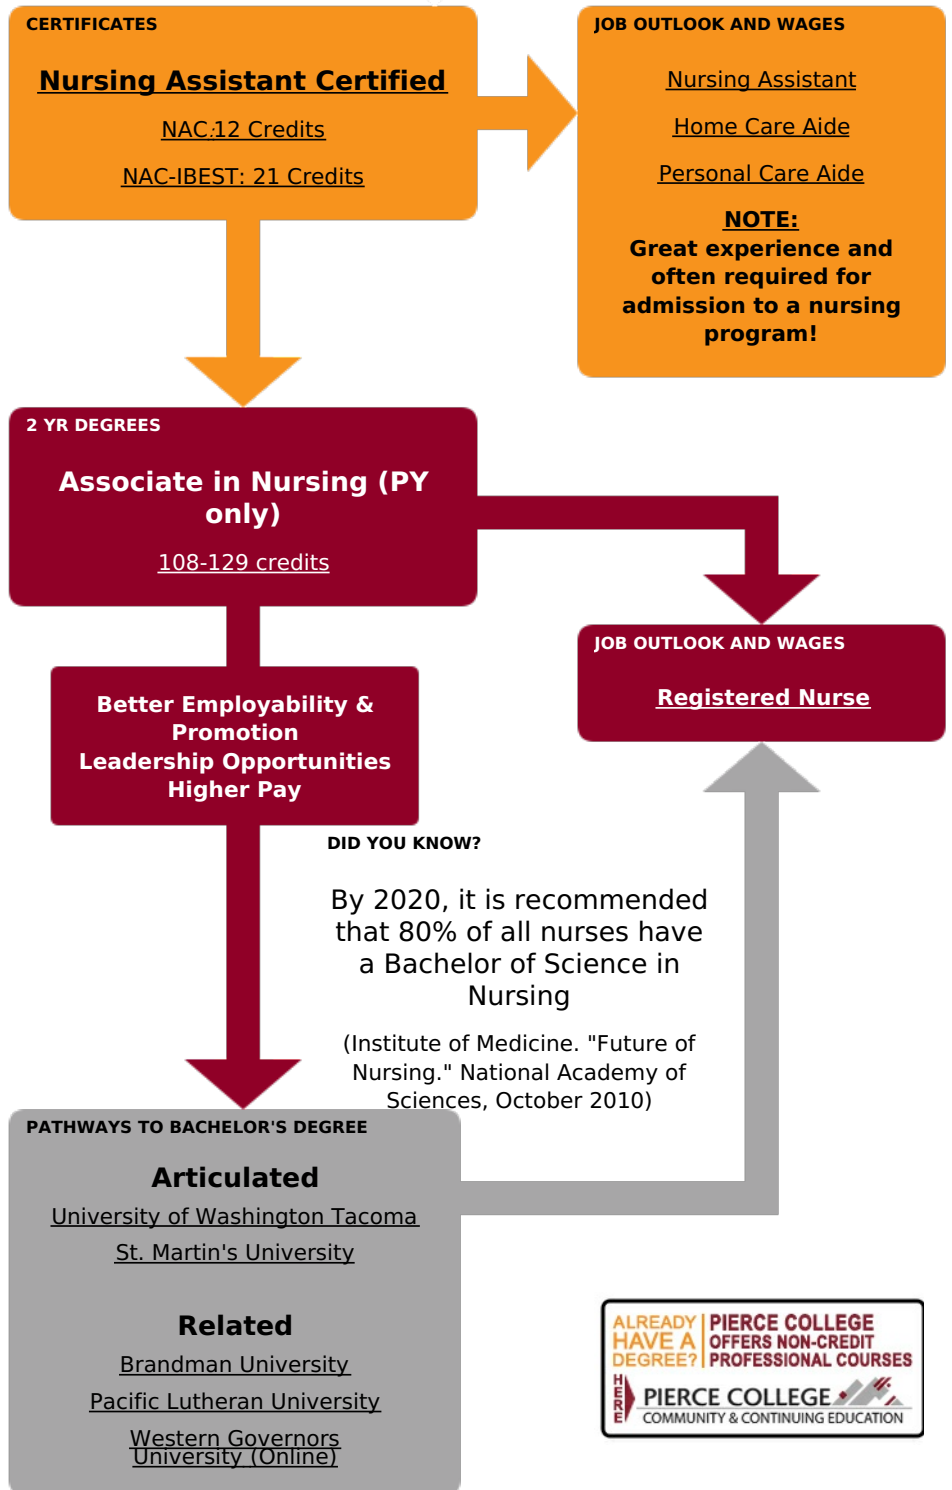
CERTIFICATES

Nursing Assistant Certified

NAC:12 Credits

NAC-IBEST: 21 Credits

JOB OUTLOOK AND WAGES

Nursing Assistant

Home Care Aide

Personal Care Aide

NOTE:
Great experience and often required for admission to a nursing program!

2 YR DEGREES

Associate in Nursing (PY only)

108-129 credits

JOB OUTLOOK AND WAGES

Registered Nurse

Better Employability & Promotion
Leadership Opportunities
Higher Pay

DID YOU KNOW?

By 2020, it is recommended that 80% of all nurses have a Bachelor of Science in Nursing

(Institute of Medicine. "Future of Nursing." National Academy of Sciences, October 2010)

PATHWAYS TO BACHELOR'S DEGREE

Articulated

University of Washington Tacoma

St. Martin's University

Related

Brandman University

Pacific Lutheran University

Western Governors University (Online)

ALREADY HAVE A DEGREE? PIERCE COLLEGE OFFERS NON-CREDIT PROFESSIONAL COURSES
HERE
PIERCE COLLEGE
COMMUNITY & CONTINUING EDUCATION